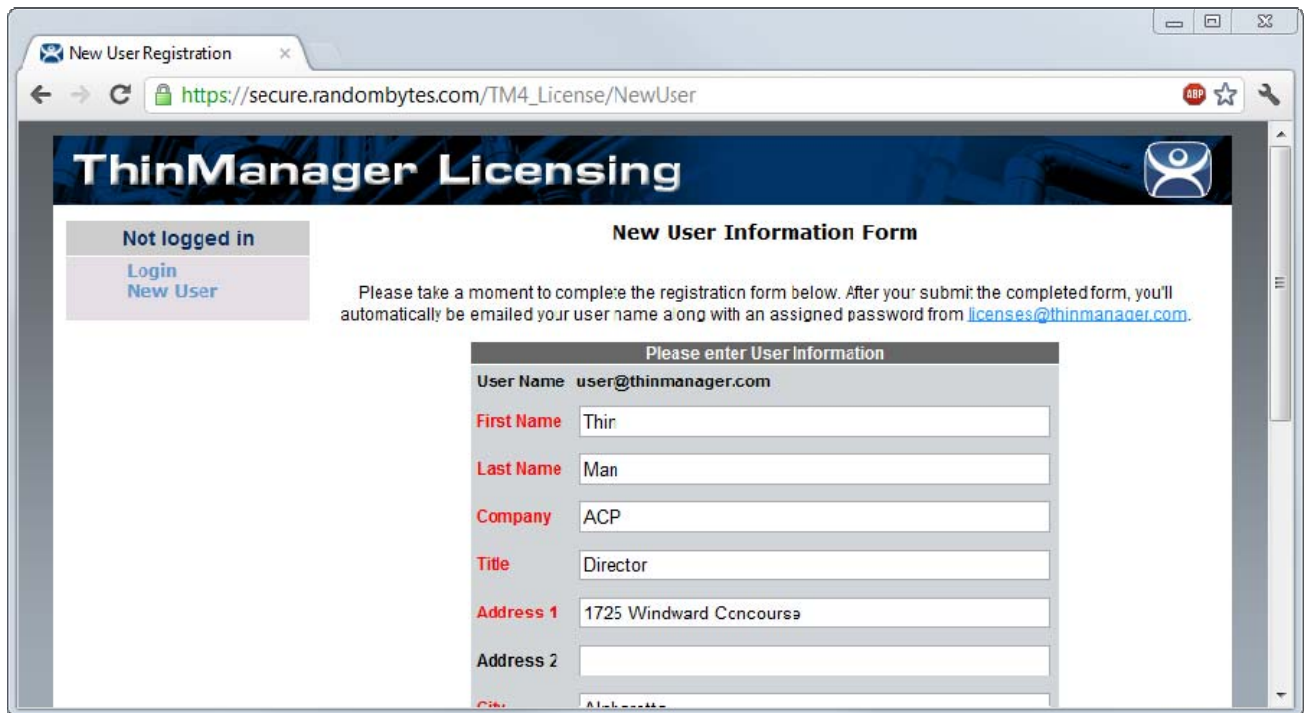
New User Registration

https://secure.randombytes.com/TM4_License/NewUser

ThinManager Licensing

Not logged in

Login
New User

New User Information Form

Please take a moment to complete the registration form below. After your submit the completed form, you'll automatically be emailed your user name along with an assigned password from licenses@thinmanager.com.

| Please enter User Information | |
|---|---|
| User Name | user@thinmanager.com |
| First Name | Thin |
| Last Name | Man |
| Company | ACP |
| Title | Director |
| Address 1 | 1725 Windward Concourse |
| Address 2 | |
| City | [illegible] |